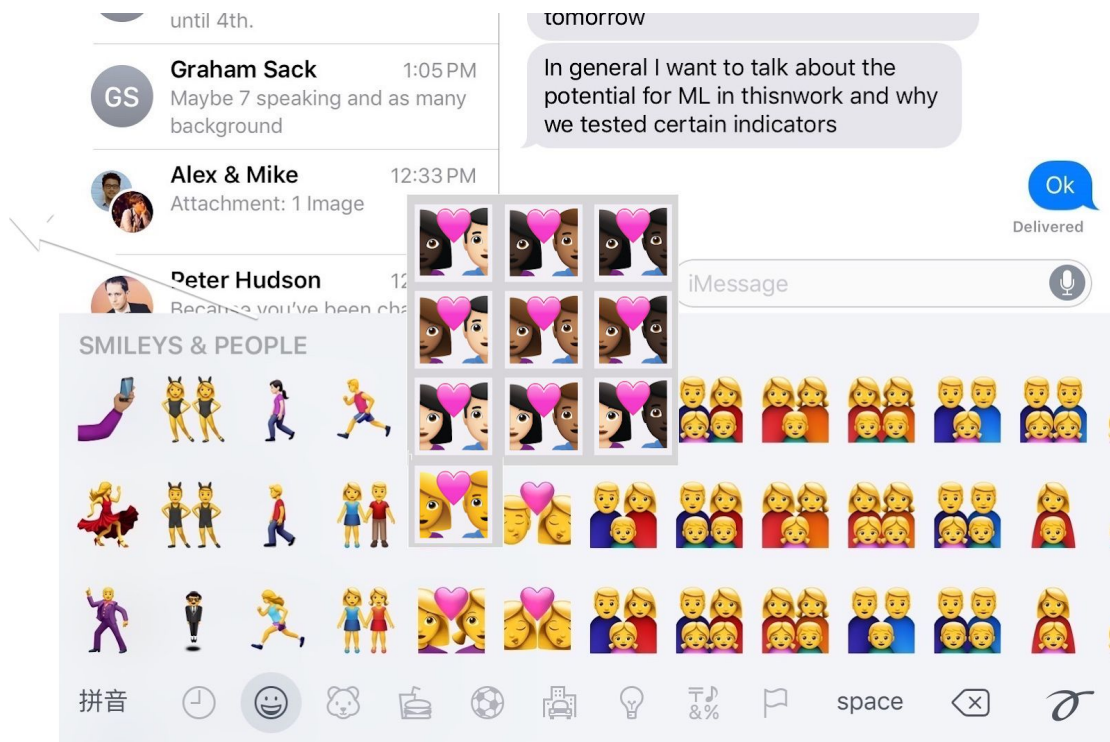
until 4th.

Graham Sack 1:05 PM
Maybe 7 speaking and as many background

Alex & Mike 12:33 PM
Attachment: 1 Image

Peter Hudson 12
Because you've been cha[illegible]

tomorrow

In general I want to talk about the potential for ML in thisnwork and why we tested certain indicators

Ok

Delivered

iMessage

SMILEYS & PEOPLE

拼音

space